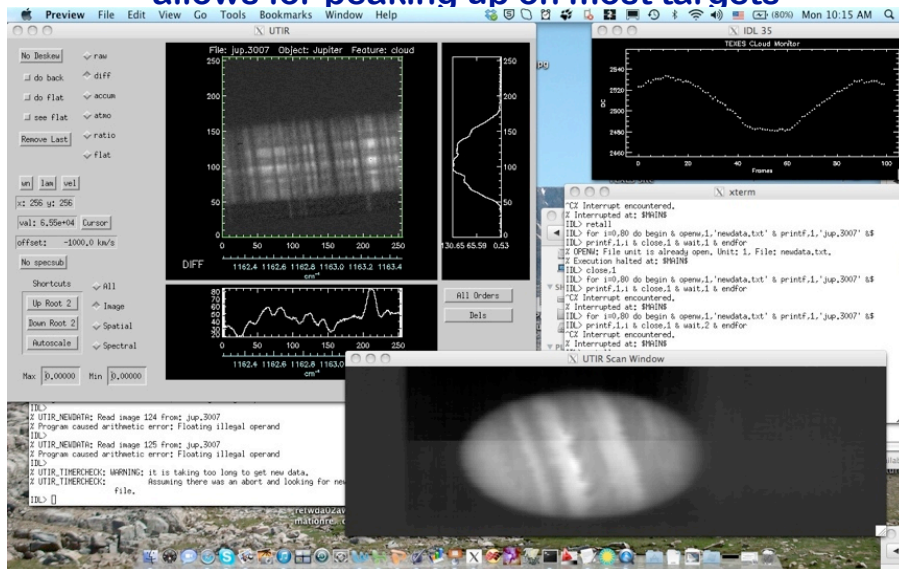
allows for peaking up on most targets

Preview File Edit View Go Tools Bookmarks Window Help

(80%) Mon 10:15 AM

UTIR

No Deskew
raw
do back
diff
do flat
accum
see flat
atmo
Remove Last
ratio
flat

wn lam vel
x: 256 y: 256
val: 6.55e+04 Cursor
offset: -1000.0 km/s
No specsub

Shortcuts
All
Up Root 2
Image
Down Root 2
Spatial
Autoscale
Spectral

Max 0.00000 Min 0.00000

File: jup.3007 Object: Jupiter Feature: cloud

250
200
150
100
50
0
0 50 100 150 200 250
1162.4 1162.6 1162.8 1163.0 1163.2 1163.4
DIFF

250
200
150
100
50
0
130.65 65.59 0.53

80
70
60
50
40
30
20
0 50 100 150 200 250
1162.4 1162.6 1162.8 1163.0 1163.2 1163.4
cm$^{-1}$

All Orders
Dels

IDL 35
TEXES CLoud Monitor
2540
2520
2500
2480
2460
0 20 40 60 80 100
Frames

xterm
^CX Interrupt encountered.
% Interrupted at: $MAIN$
IDL> retall
IDL> for i=0,80 do begin & openw,1,'newdata.txt' & printf,1,'jup.3007' &$
IDL> printf,1,i & close,1 & wait,1 & endfor
% OPENW: File unit is already open. Unit: 1, File: newdata.txt.
% Execution halted at: $MAIN$
IDL> close,1
IDL> for i=0,80 do begin & openw,1,'newdata.txt' & printf,1,'jup.3007' &$
IDL> printf,1,i & close,1 & wait,1 & endfor
^CX Interrupt encountered.
% Interrupted at: $MAIN$
IDL> for i=0,80 do begin & openw,1,'newdata.txt' & printf,1,'jup.3007' &$
IDL> printf,1,i & close,1 & wait,2 & endfor
^CX Interrupt encountered.
% Interrupted at: $MAIN$

UTIR Scan Window

IDL>
% UTIR_NEWDATA: Read image 124 from: jup.3007
% Program caused arithmetic error: Floating illegal operand
IDL>
% UTIR_NEWDATA: Read image 125 from: jup.3007
% Program caused arithmetic error: Floating illegal operand
IDL>
% UTIR_TIMERCHECK: WARNING: it is taking too long to get new data.
% UTIR_TIMERCHECK: Assuming there was an abort and looking for new file.
IDL>